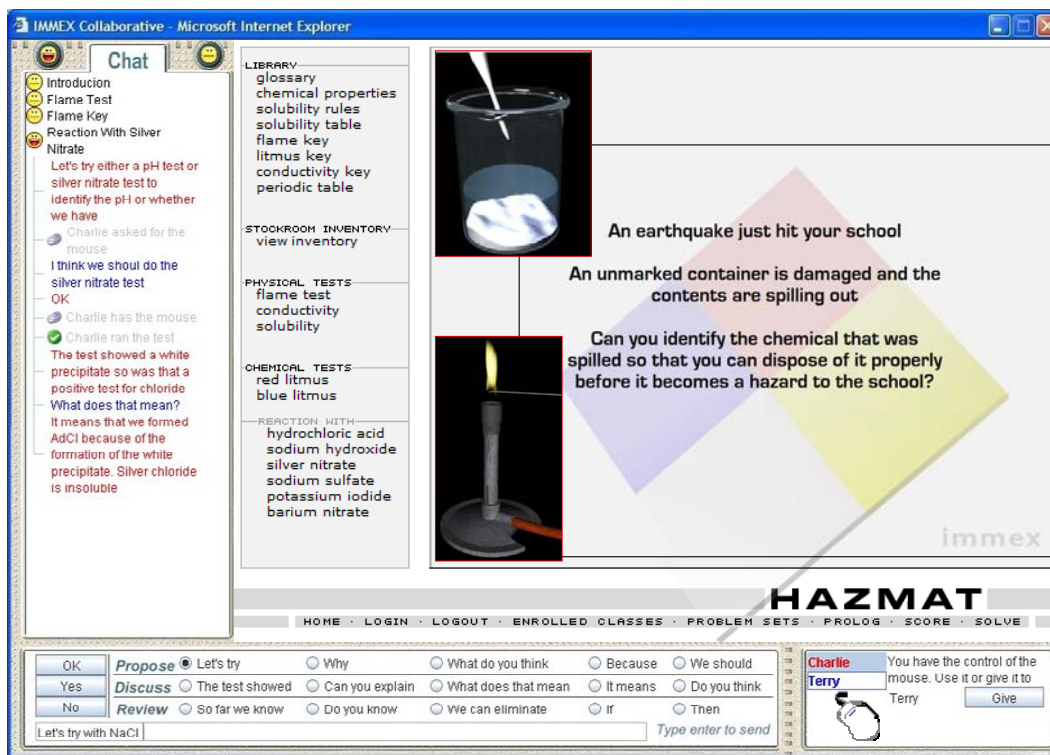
IMMEX Collaborative - Microsoft Internet Explorer

Chat

Introducion
Flame Test
Flame Key
Reaction With Silver Nitrate
Let's try either a pH test or silver nitrate test to identify the pH or whether we have
Charlie asked for the mouse
I think we shoul do the silver nitrate test
OK
Charlie has the mouse
Charlie ran the test
The test showed a white precipitate so was that a positive test for chloride
What does that mean?
It means that we formed AdCl because of the formation of the white precipitate. Silver chloride is insoluble

LIBRARY
glossary
chemical properties
solubility rules
solubility table
flame key
litmus key
conductivity key
periodic table

STOCKROOM INVENTORY
view inventory

PHYSICAL TESTS
flame test
conductivity
solubility

CHEMICAL TESTS
red litmus
blue litmus

REACTION WITH
hydrochloric acid
sodium hydroxide
silver nitrate
sodium sulfate
potassium iodide
barium nitrate

An earthquake just hit your school

An unmarked container is damaged and the contents are spilling out

Can you identify the chemical that was spilled so that you can dispose of it properly before it becomes a hazard to the school?

immex

HAZMAT

HOME · LOGIN · LOGOUT · ENROLLED CLASSES · PROBLEM SETS · PROLOG · SCORE · SOLVE

OK
Yes
No

Propose ◉ Let's try ○ Why ○ What do you think ○ Because ○ We should
Discuss ○ The test showed ○ Can you explain ○ What does that mean ○ It means ○ Do you think
Review ○ So far we know ○ Do you know ○ We can eliminate ○ If ○ Then

Let's try with NaCl
Type enter to send

Charlie
Terry
You have the control of the mouse. Use it or give it to
Terry
Give